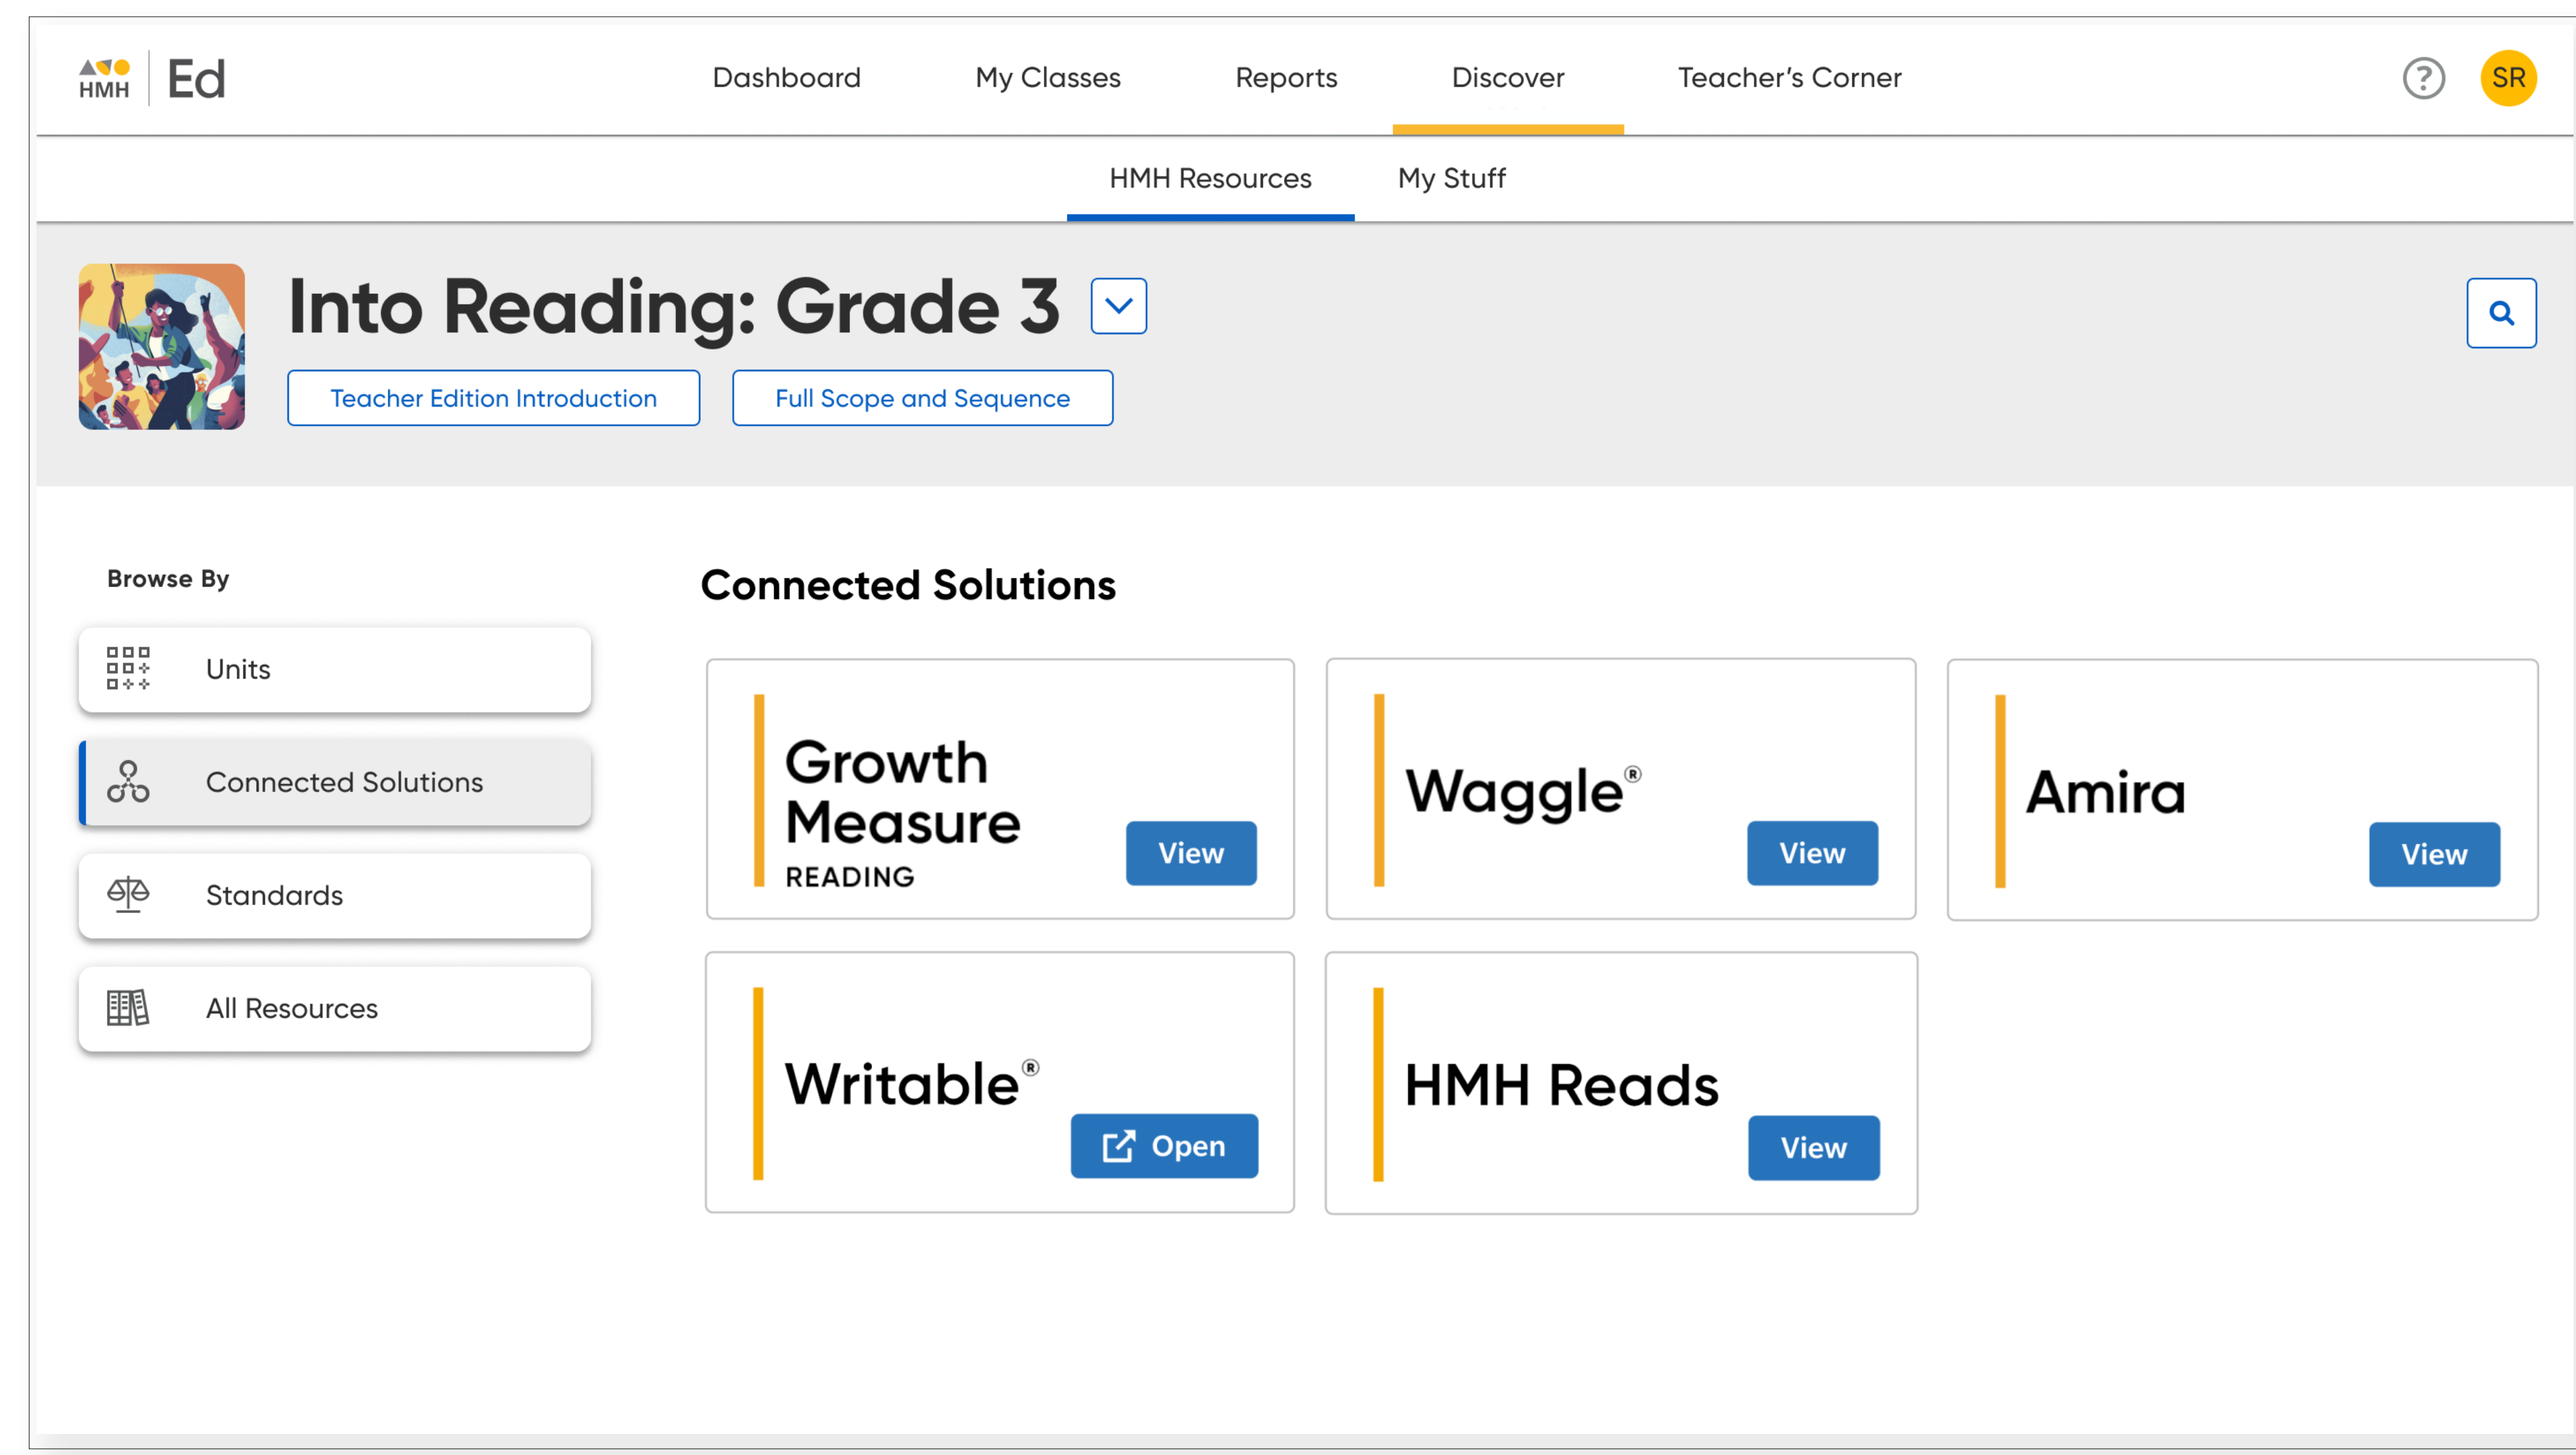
HMH Ed

Dashboard My Classes Reports Discover Teacher's Corner

SR

HMH Resources My Stuff

Into Reading: Grade 3

Teacher Edition Introduction Full Scope and Sequence

Browse By

Units

Connected Solutions

Standards

All Resources

Connected Solutions

Growth Measure READING View

Waggle® View

Amira View

Writable® Open

HMH Reads View